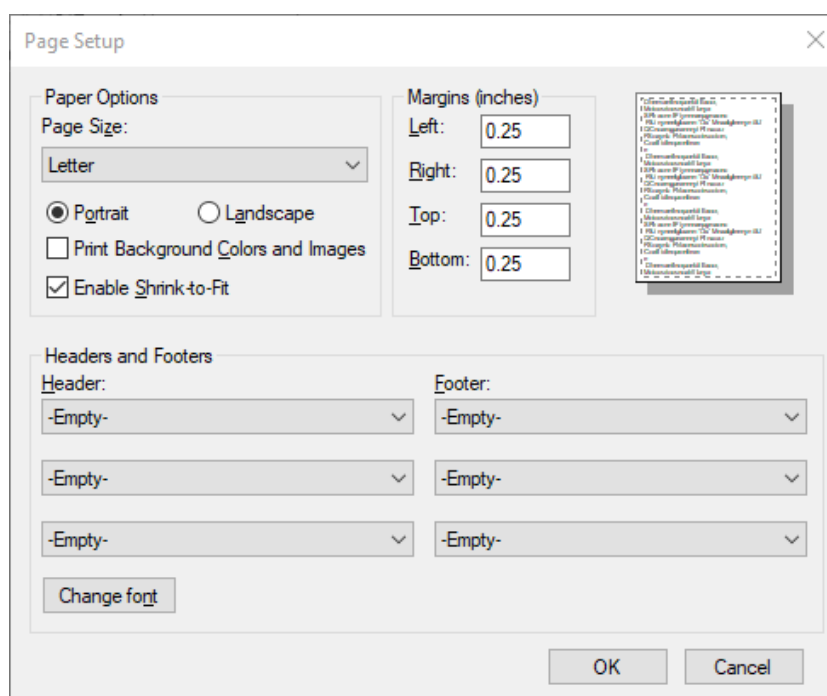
Page Setup

Paper Options
Page Size:
Letter
Portrait
Landscape
Print Background Colors and Images
Enable Shrink-to-Fit

Margins (inches)
Left: 0.25
Right: 0.25
Top: 0.25
Bottom: 0.25

Headers and Footers
Header:
-Empty-
-Empty-
-Empty-
Footer:
-Empty-
-Empty-
-Empty-
Change font

OK
Cancel